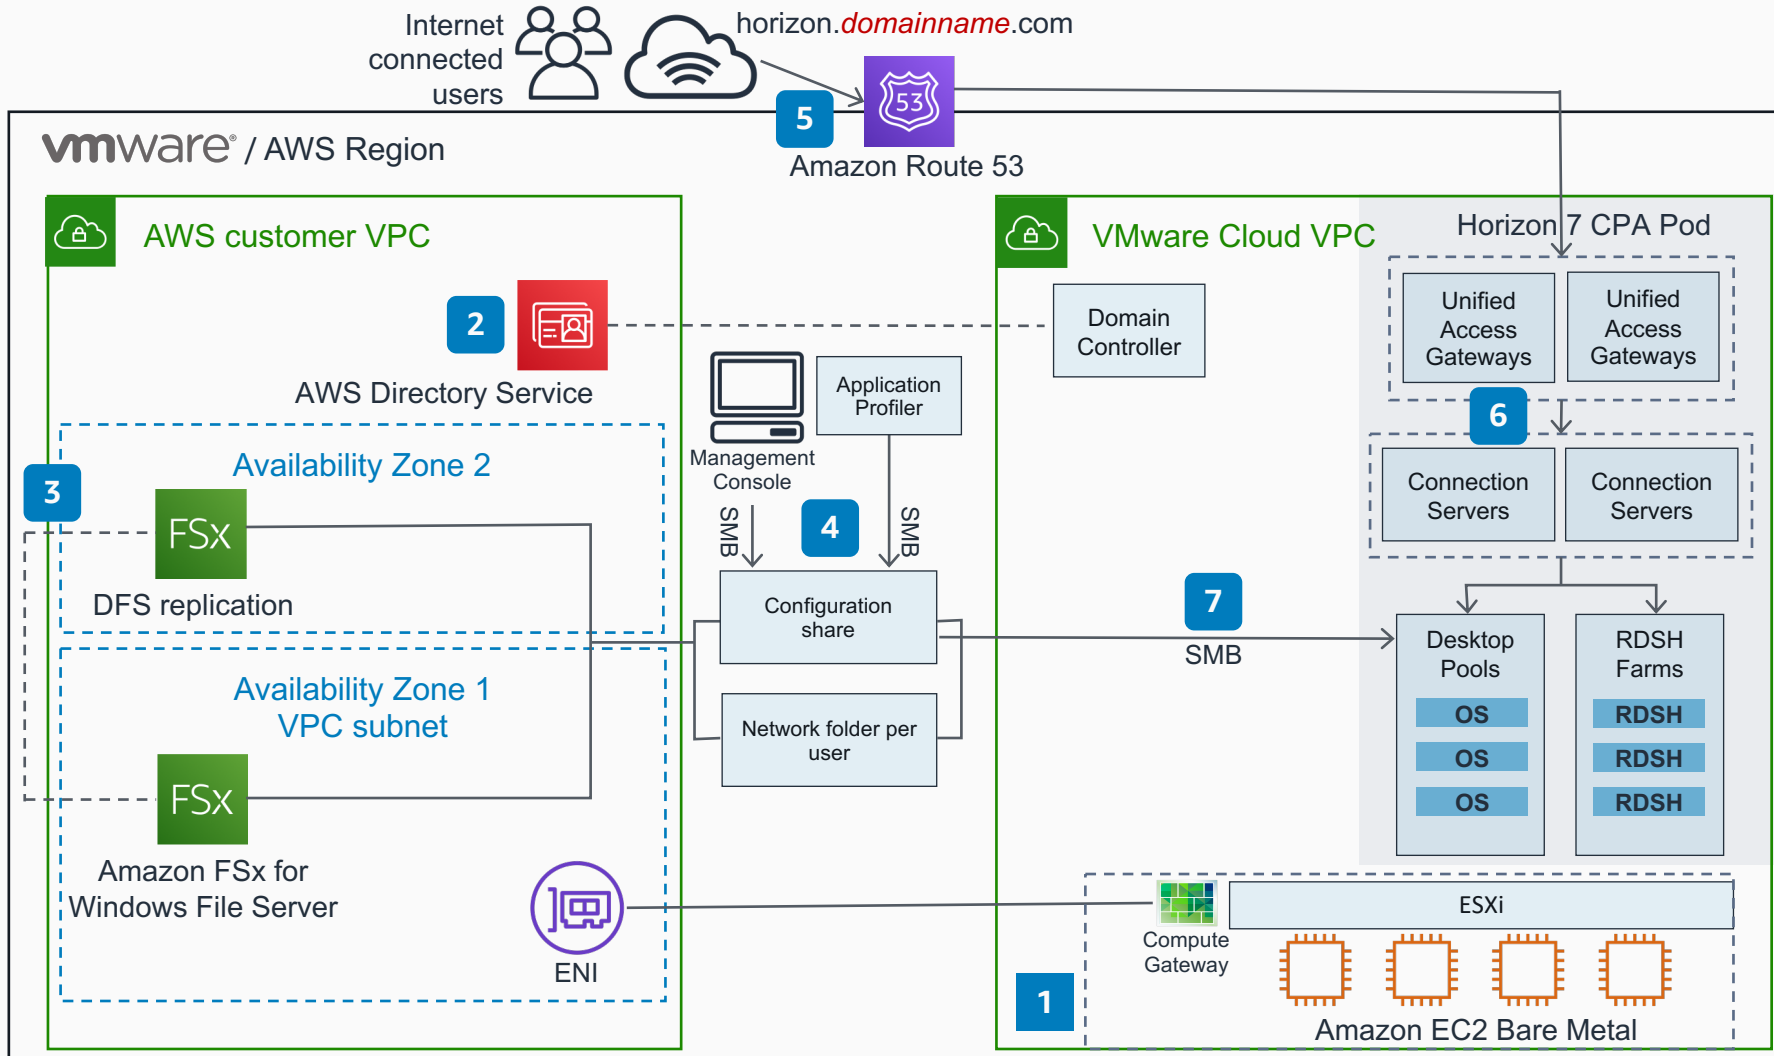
Internet connected users

horizon.domainname.com

5

53

Amazon Route 53

vmware® / AWS Region

AWS customer VPC

VMware Cloud VPC

Horizon 7 CPA Pod

2

AWS Directory Service

Domain Controller

Unified Access Gateways

Unified Access Gateways

6

Management Console

Application Profiler

Connection Servers

Connection Servers

Availability Zone 2

3

FSx

DFS replication

SMB

4

SMB

Configuration share

7

SMB

Desktop Pools

OS

OS

OS

RDSH Farms

RDSH

RDSH

RDSH

Availability Zone 1 VPC subnet

Network folder per user

FSx

Amazon FSx for Windows File Server

ENI

ESXi

Compute Gateway

1

Amazon EC2 Bare Metal